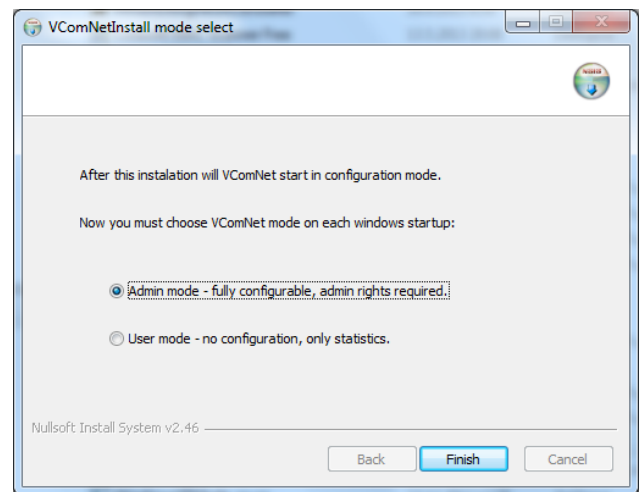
VComNetInstall mode select

After this instalation will VComNet start in configuration mode.

Now you must choose VComNet mode on each windows startup:

Admin mode - fully configurable, admin rights required.

User mode - no configuration, only statistics.

Nullsoft Install System v2.46

Back

Finish

Cancel